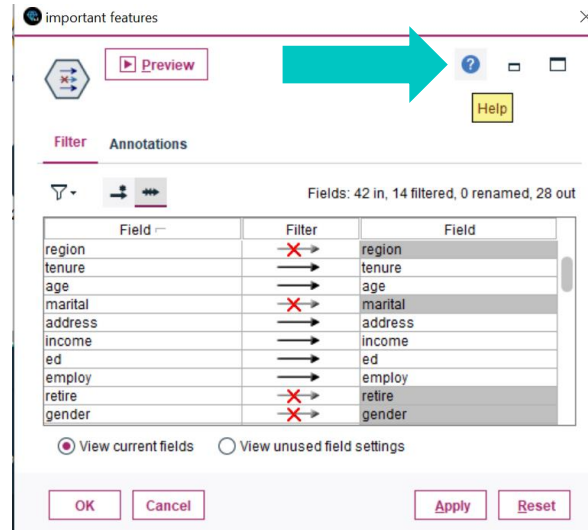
important features

Preview

Help

Filter Annotations

Fields: 42 in, 14 filtered, 0 renamed, 28 out

| Field | Filter | Field |
|---|---|---|
| region | | region |
| tenure | | tenure |
| age | | age |
| marital | | marital |
| address | | address |
| income | | income |
| ed | | ed |
| employ | | employ |
| retire | | retire |
| gender | | gender |

View current fields View unused field settings

OK Cancel Apply Reset